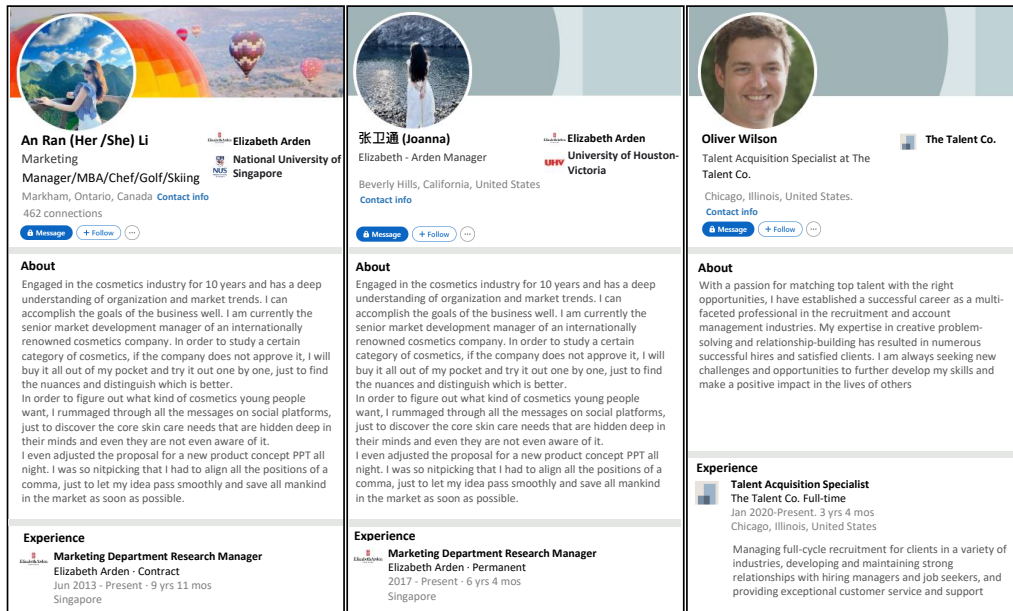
An Ran (Her /She) Li
Marketing Manager/MBA/Chef/Golf/Skiing
Markham, Ontario, Canada Contact info
462 connections
Message + Follow ···

Elizabeth Arden
NUS National University of Singapore

About
Engaged in the cosmetics industry for 10 years and has a deep understanding of organization and market trends. I can accomplish the goals of the business well. I am currently the senior market development manager of an internationally renowned cosmetics company. In order to study a certain category of cosmetics, if the company does not approve it, I will buy it all out of my pocket and try it out one by one, just to find the nuances and distinguish which is better.
In order to figure out what kind of cosmetics young people want, I rummaged through all the messages on social platforms, just to discover the core skin care needs that are hidden deep in their minds and even they are not even aware of it.
I even adjusted the proposal for a new product concept PPT all night. I was so nitpicking that I had to align all the positions of a comma, just to let my idea pass smoothly and save all mankind in the market as soon as possible.

Experience
Marketing Department Research Manager
Elizabeth Arden · Contract
Jun 2013 - Present · 9 yrs 11 mos
Singapore

张卫通 (Joanna)
Elizabeth - Arden Manager
Beverly Hills, California, United States
Contact info
Message + Follow ···

Elizabeth Arden
UHV University of Houston-Victoria

About
Engaged in the cosmetics industry for 10 years and has a deep understanding of organization and market trends. I can accomplish the goals of the business well. I am currently the senior market development manager of an internationally renowned cosmetics company. In order to study a certain category of cosmetics, if the company does not approve it, I will buy it all out of my pocket and try it out one by one, just to find the nuances and distinguish which is better.
In order to figure out what kind of cosmetics young people want, I rummaged through all the messages on social platforms, just to discover the core skin care needs that are hidden deep in their minds and even they are not even aware of it.
I even adjusted the proposal for a new product concept PPT all night. I was so nitpicking that I had to align all the positions of a comma, just to let my idea pass smoothly and save all mankind in the market as soon as possible.

Experience
Marketing Department Research Manager
Elizabeth Arden · Permanent
2017 - Present · 6 yrs 4 mos
Singapore

Oliver Wilson
Talent Acquisition Specialist at The Talent Co.
Chicago, Illinois, United States.
Contact info
Message + Follow ···

The Talent Co.

About
With a passion for matching top talent with the right opportunities, I have established a successful career as a multi-faceted professional in the recruitment and account management industries. My expertise in creative problem-solving and relationship-building has resulted in numerous successful hires and satisfied clients. I am always seeking new challenges and opportunities to further develop my skills and make a positive impact in the lives of others

Experience
Talent Acquisition Specialist
The Talent Co. Full-time
Jan 2020-Present. 3 yrs 4 mos
Chicago, Illinois, United States
Managing full-cycle recruitment for clients in a variety of industries, developing and maintaining strong relationships with hiring managers and job seekers, and providing exceptional customer service and support